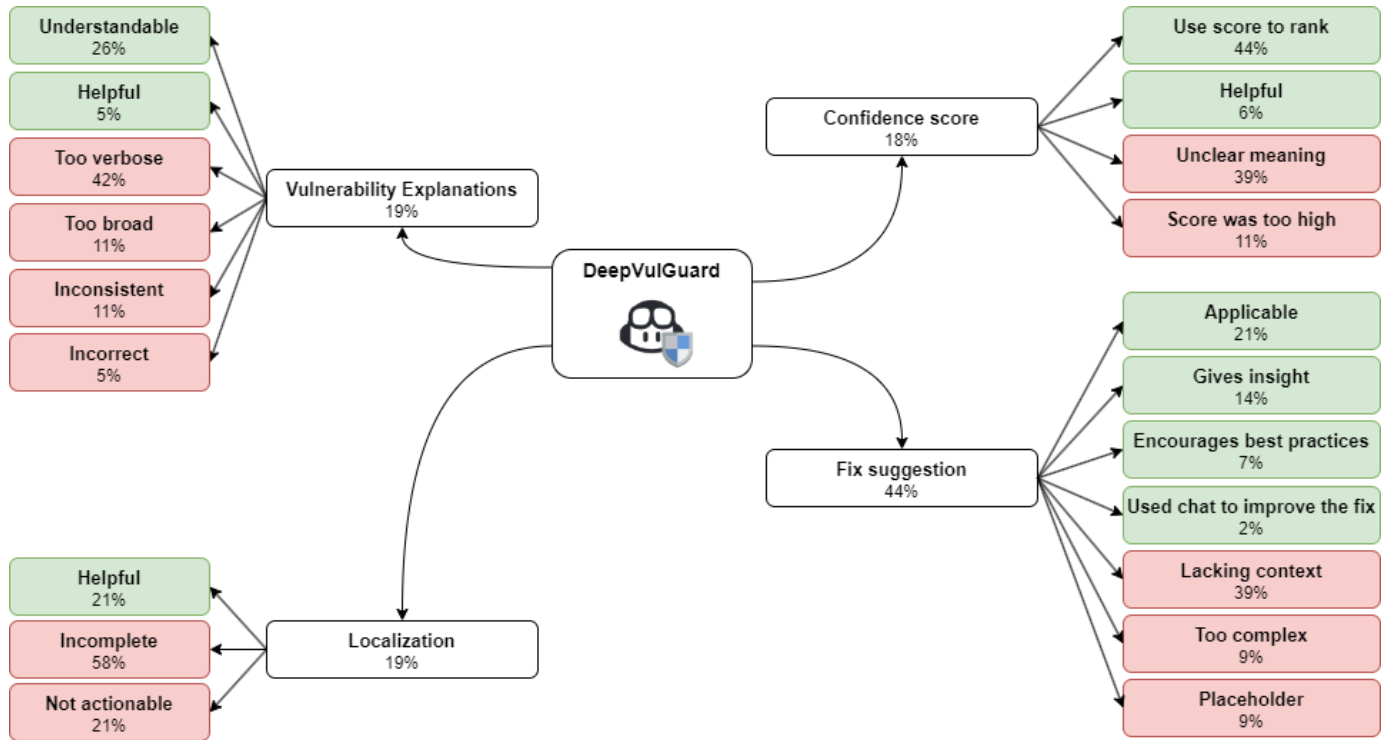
Understandable
26%

Helpful
5%

Too verbose
42%

Too broad
11%

Inconsistent
11%

Incorrect
5%

Vulnerability Explanations
19%

DeepVulGuard

Confidence score
18%

Use score to rank
44%

Helpful
6%

Unclear meaning
39%

Score was too high
11%

Applicable
21%

Gives insight
14%

Encourages best practices
7%

Used chat to improve the fix
2%

Lacking context
39%

Too complex
9%

Placeholder
9%

Fix suggestion
44%

Helpful
21%

Incomplete
58%

Not actionable
21%

Localization
19%